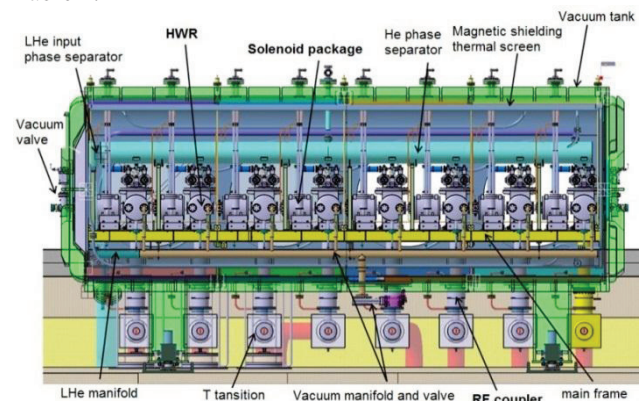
LHe input phase separator

HWR

Solenoid package

He phase separator

Magnetic shielding thermal screen

Vacuum tank

Vacuum valve

LHe manifold

T tansition

Vacuum manifold and valve

RF coupler

main frame